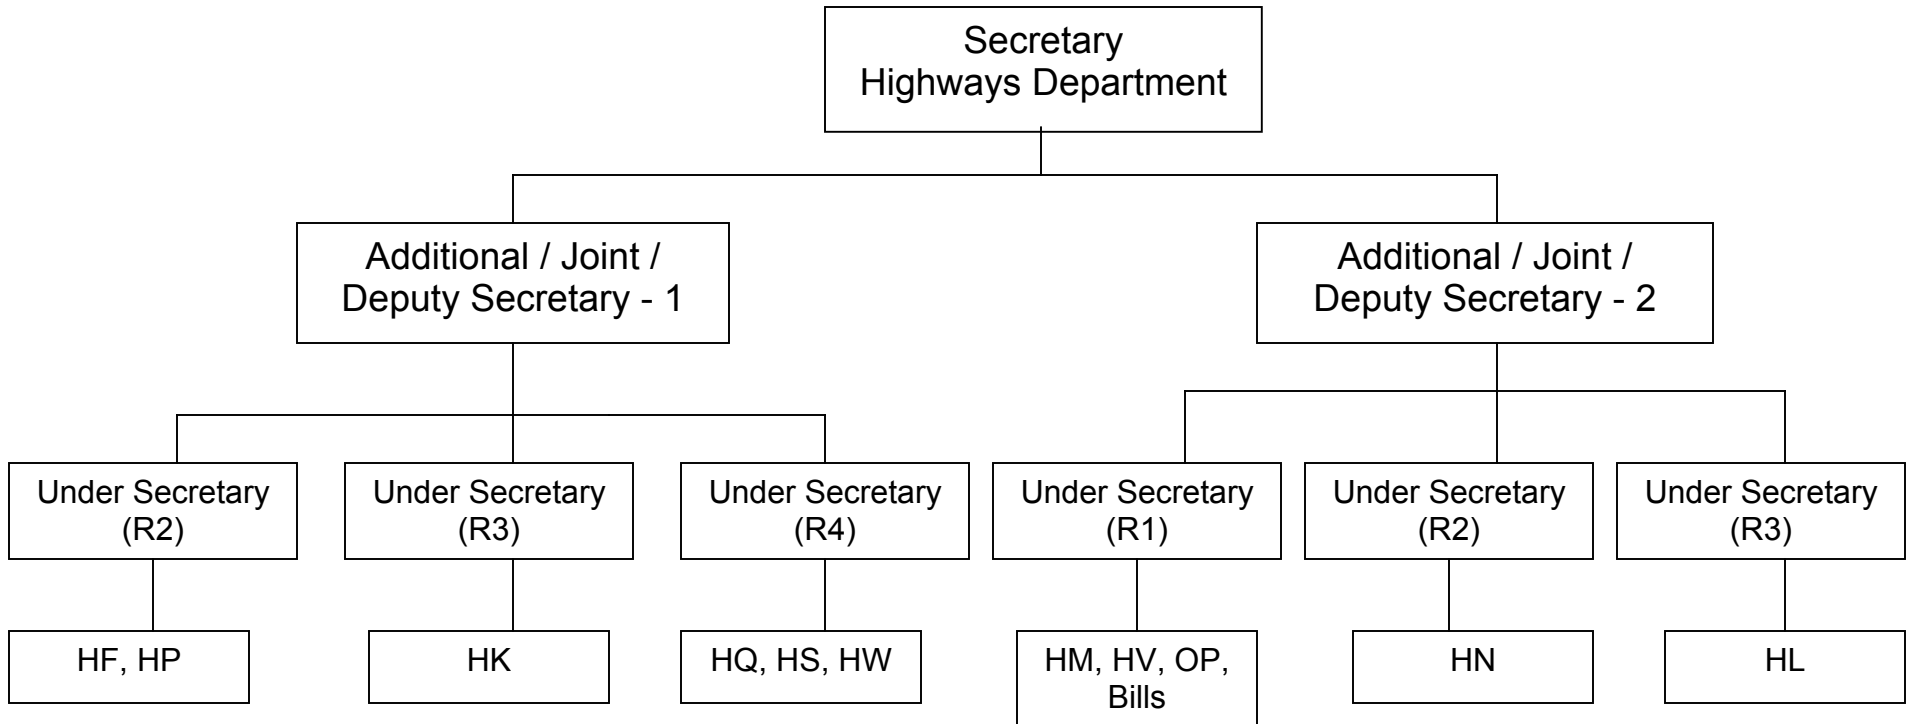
Secretary
Highways Department

Additional / Joint / Deputy Secretary - 1

Additional / Joint / Deputy Secretary - 2

Under Secretary (R2)

Under Secretary (R3)

Under Secretary (R4)

Under Secretary (R1)

Under Secretary (R2)

Under Secretary (R3)

HF, HP

HK

HQ, HS, HW

HM, HV, OP, Bills

HN

HL